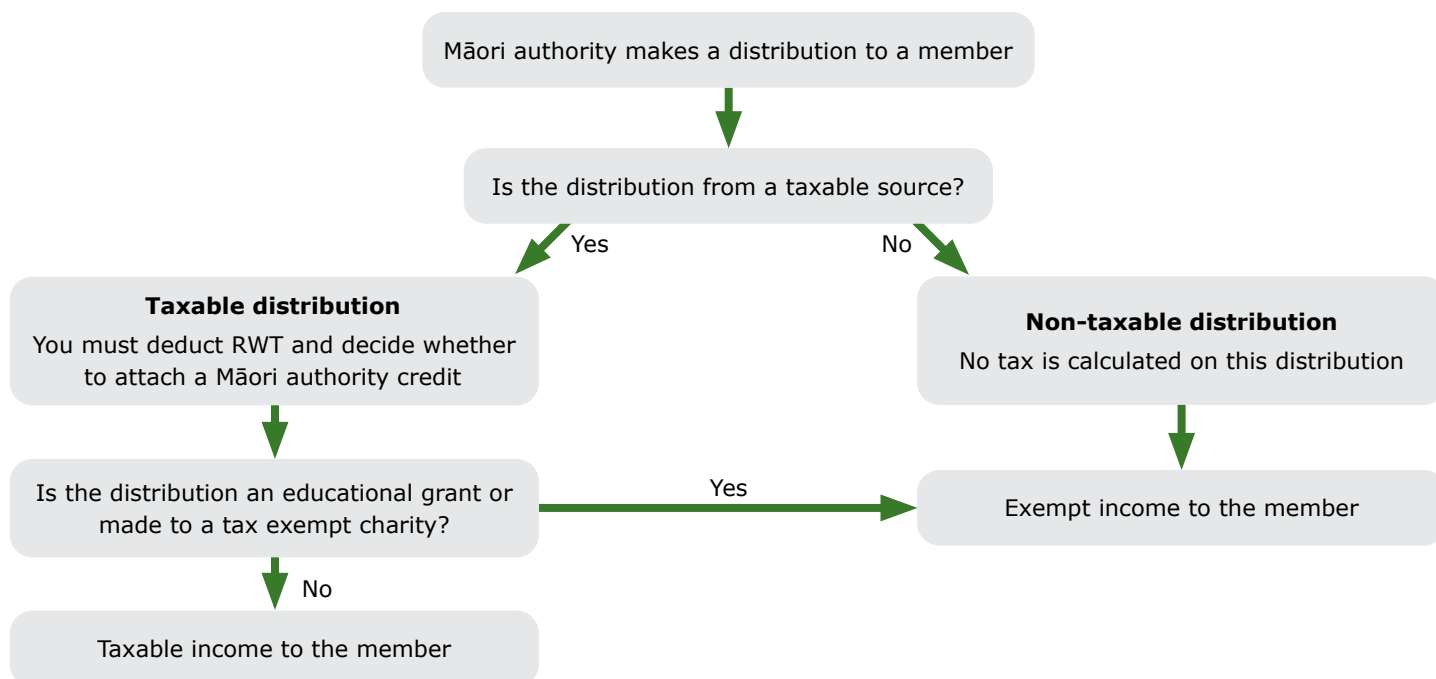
Māori authority makes a distribution to a member

Is the distribution from a taxable source?

Yes

No

**Taxable distribution**
You must deduct RWT and decide whether to attach a Māori authority credit

**Non-taxable distribution**
No tax is calculated on this distribution

Is the distribution an educational grant or made to a tax exempt charity?

Yes

Exempt income to the member

No

Taxable income to the member